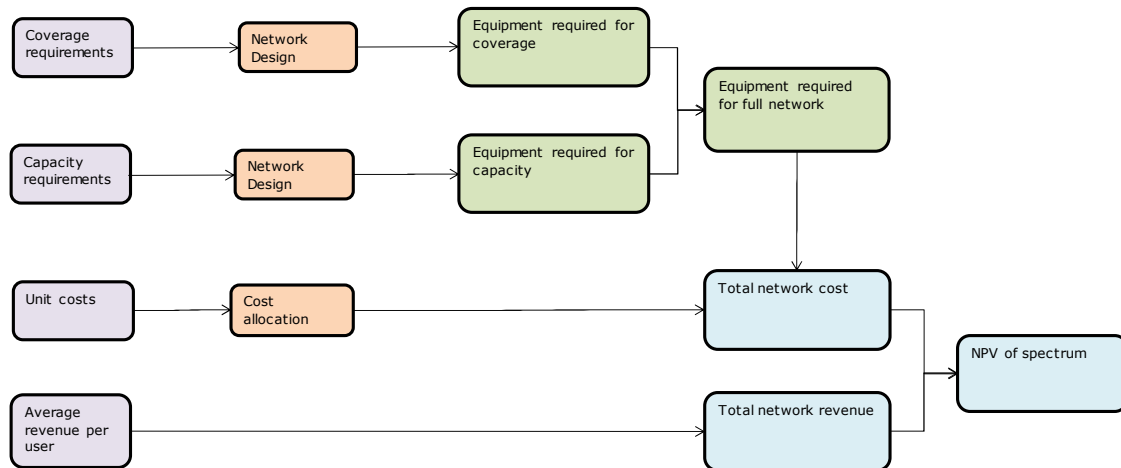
Coverage requirements

Network Design

Equipment required for coverage

Equipment required for full network

Capacity requirements

Network Design

Equipment required for capacity

Unit costs

Cost allocation

Total network cost

NPV of spectrum

Average revenue per user

Total network revenue